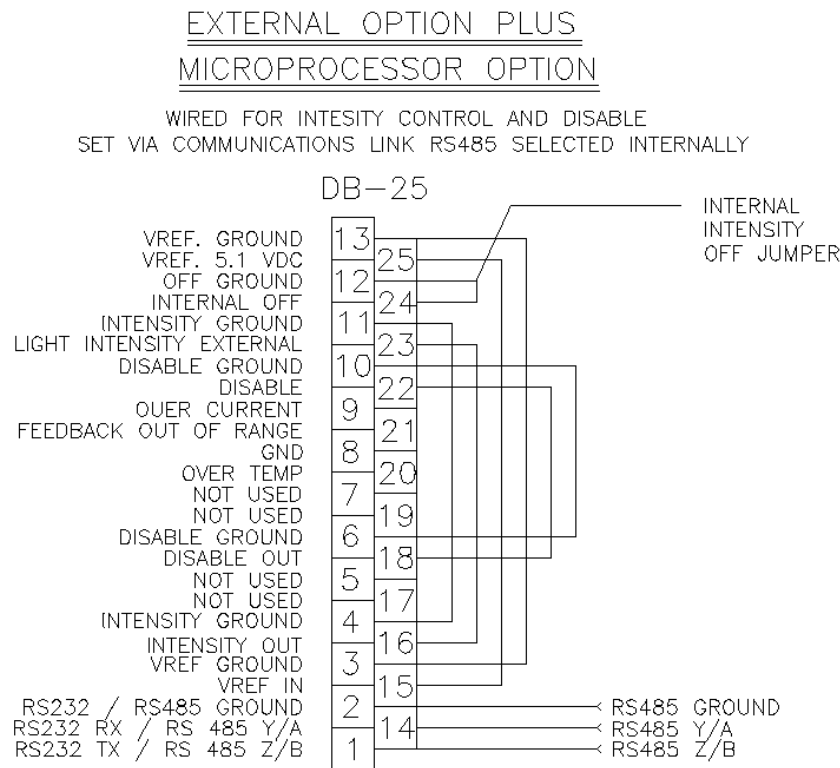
EXTERNAL OPTION PLUS
MICROPROCESSOR OPTION

WIRED FOR INTESITY CONTROL AND DISABLE
SET VIA COMMUNICATIONS LINK RS485 SELECTED INTERNALLY

DB-25

INTERNAL
INTENSITY
OFF JUMPER

VREF. GROUND 13
VREF. 5.1 VDC 25
OFF GROUND 12
INTERNAL OFF 24
INTENSITY GROUND 11
LIGHT INTENSITY EXTERNAL 23
DISABLE GROUND 10
DISABLE 22
OUER CURRENT 9
FEEDBACK OUT OF RANGE 21
GND 8
OVER TEMP 20
NOT USED 7
NOT USED 19
DISABLE GROUND 6
DISABLE OUT 18
NOT USED 5
NOT USED 17
INTENSITY GROUND 4
INTENSITY OUT 16
VREF GROUND 3
VREF IN 15
RS232 / RS485 GROUND 2
RS232 RX / RS 485 Y/A 14
RS232 TX / RS 485 Z/B 1

RS485 GROUND
RS485 Y/A
RS485 Z/B